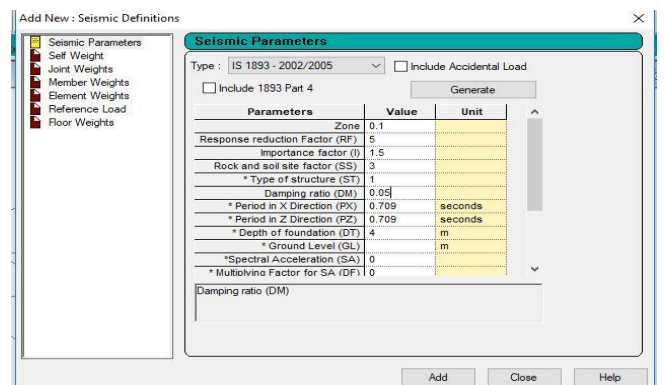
Add New : Seismic Definitions

×

Seismic Parameters
Self Weight
Joint Weights
Member Weights
Element Weights
Reference Load
Floor Weights

Seismic Parameters

Type : IS 1893 - 2002/2005

Include Accidental Load

Include 1893 Part 4

Generate

| Parameters | Value | Unit |
|---|---|---|
| Zone | 0.1 | |
| Response reduction Factor (RF) | 5 | |
| Importance factor (I) | 1.5 | |
| Rock and soil site factor (SS) | 3 | |
| * Type of structure (ST) | 1 | |
| Damping ratio (DM) | 0.05 | |
| * Period in X Direction (PX) | 0.709 | seconds |
| * Period in Z Direction (PZ) | 0.709 | seconds |
| * Depth of foundation (DT) | 4 | m |
| * Ground Level (GL) | | m |
| *Spectral Acceleration (SA) | 0 | |
| * Multiplying Factor for SA (DF) | 0 | |

Damping ratio (DM)

Add

Close

Help